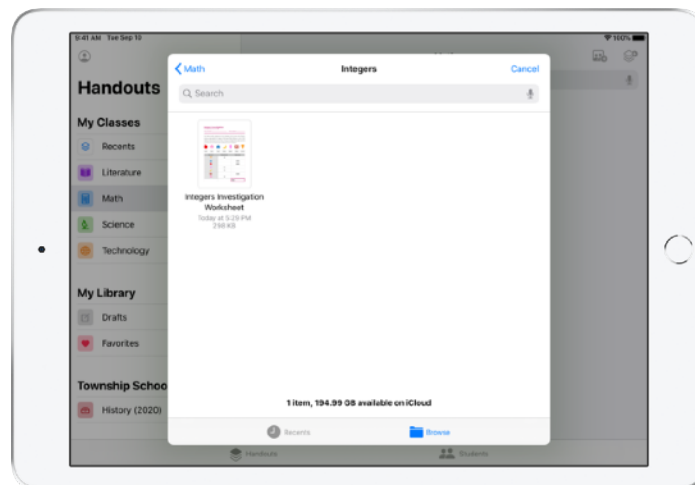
9:41 AM Tue Sep 10

100%

Handouts

My Classes

Recents

Literature

Math

Science

Technology

My Library

Drafts

Favorites

Township Schoo

History (2020)

Math

Integers

Cancel

Search

Integers Investigation Worksheet

Today at 5:29 PM

258 KB

1 item, 194.99 GB available on iCloud

Recents

Browse

Handouts

Students